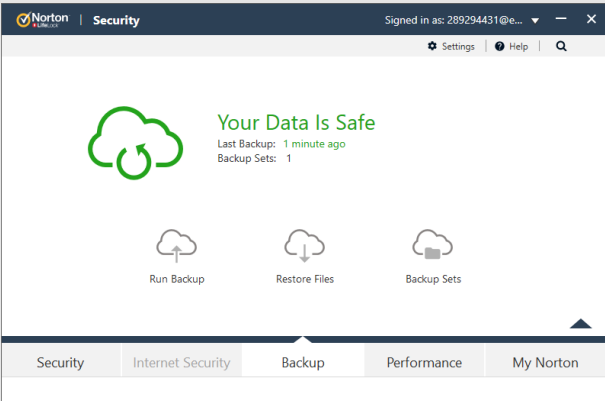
Norton LifeLock | Security

Signed in as: 289294431@e...

Settings | Help |

Your Data Is Safe

Last Backup: 1 minute ago

Backup Sets: 1

Run Backup

Restore Files

Backup Sets

Security

Internet Security

Backup

Performance

My Norton